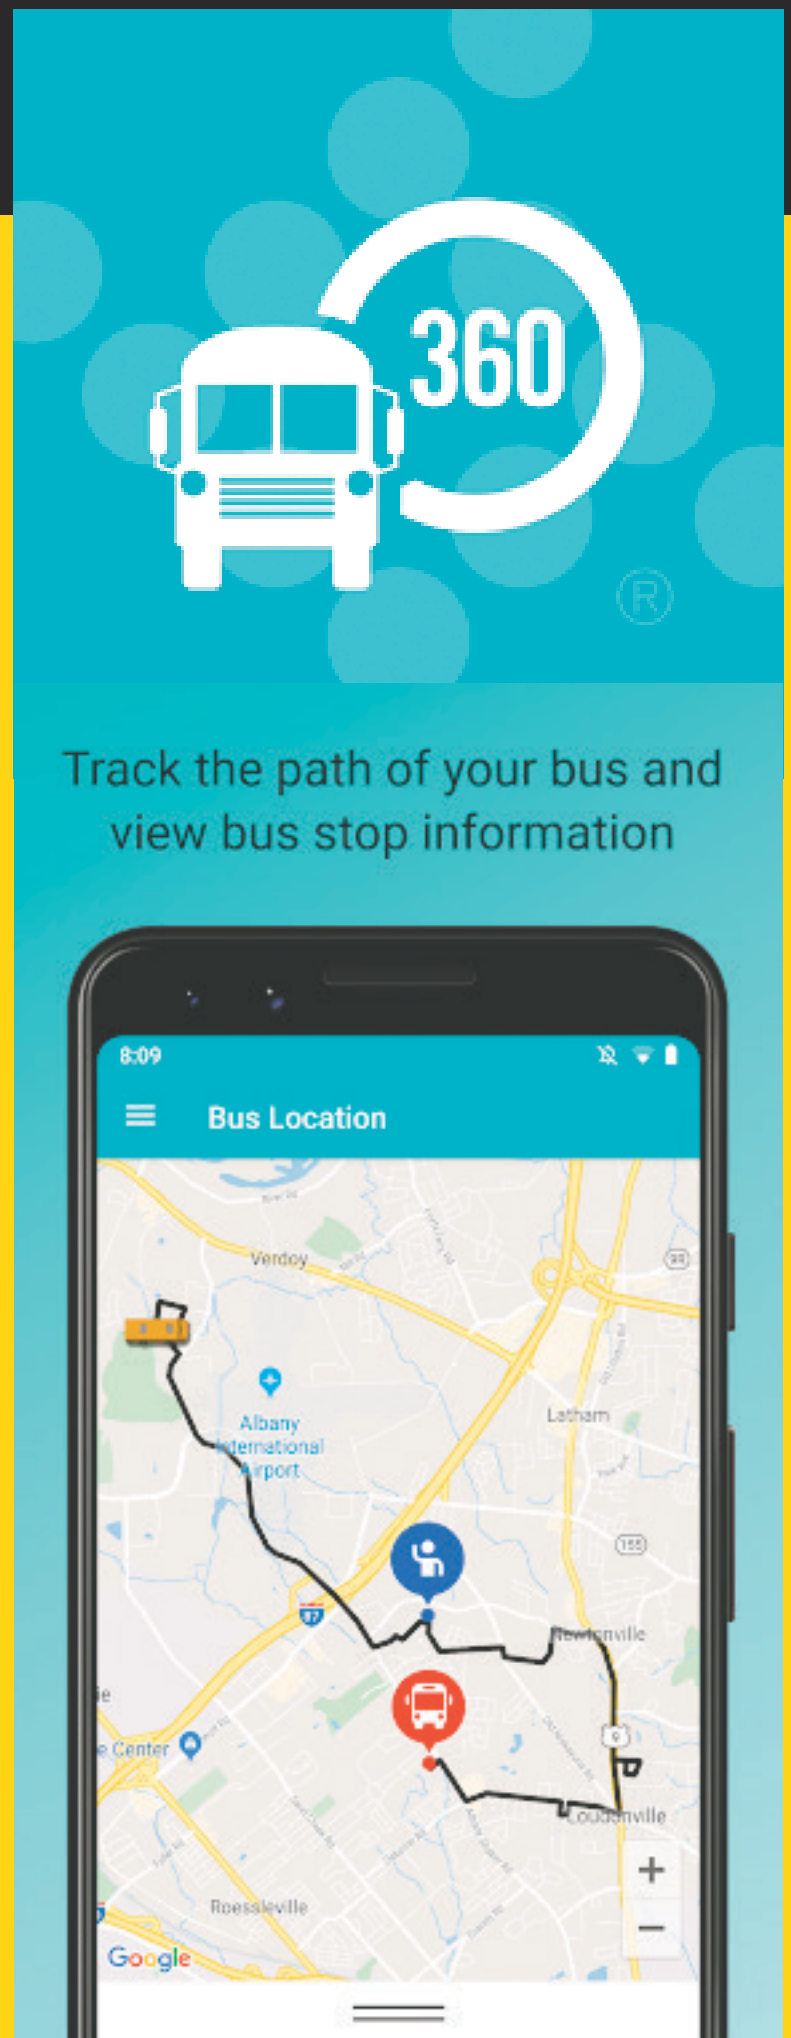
360

®

Track the path of your bus and view bus stop information

8:09

Bus Location

Verdoy

Albany International Airport

Latham

87

155

Newtonville

ie

e Center

9

Loudonville

+

−

Roessleville

Google